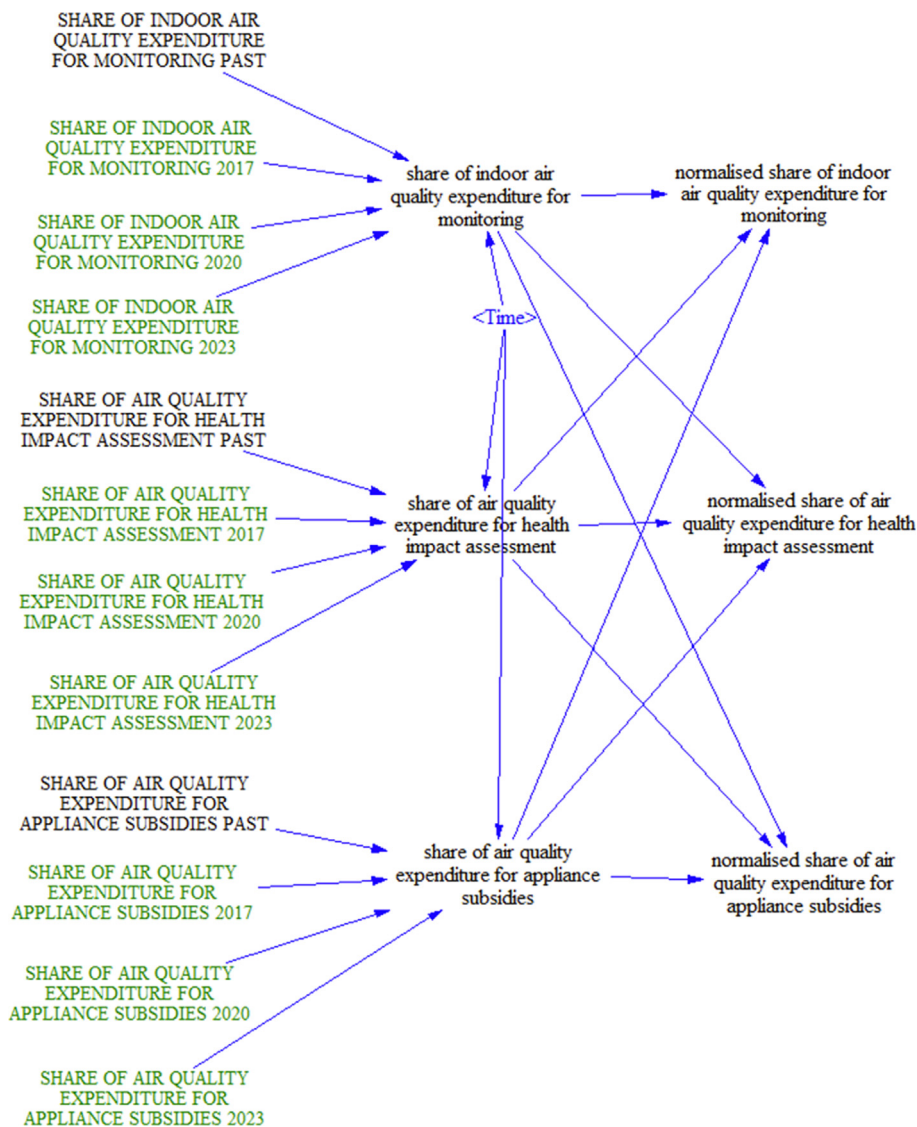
SHARE OF INDOOR AIR QUALITY EXPENDITURE FOR MONITORING PAST

SHARE OF INDOOR AIR QUALITY EXPENDITURE FOR MONITORING 2017

SHARE OF INDOOR AIR QUALITY EXPENDITURE FOR MONITORING 2020

SHARE OF INDOOR AIR QUALITY EXPENDITURE FOR MONITORING 2023

share of indoor air quality expenditure for monitoring

normalised share of indoor air quality expenditure for monitoring

<Time>

SHARE OF AIR QUALITY EXPENDITURE FOR HEALTH IMPACT ASSESSMENT PAST

SHARE OF AIR QUALITY EXPENDITURE FOR HEALTH IMPACT ASSESSMENT 2017

SHARE OF AIR QUALITY EXPENDITURE FOR HEALTH IMPACT ASSESSMENT 2020

SHARE OF AIR QUALITY EXPENDITURE FOR HEALTH IMPACT ASSESSMENT 2023

share of air quality expenditure for health impact assessment

normalised share of air quality expenditure for health impact assessment

SHARE OF AIR QUALITY EXPENDITURE FOR APPLIANCE SUBSIDIES PAST

SHARE OF AIR QUALITY EXPENDITURE FOR APPLIANCE SUBSIDIES 2017

SHARE OF AIR QUALITY EXPENDITURE FOR APPLIANCE SUBSIDIES 2020

SHARE OF AIR QUALITY EXPENDITURE FOR APPLIANCE SUBSIDIES 2023

share of air quality expenditure for appliance subsidies

normalised share of air quality expenditure for appliance subsidies